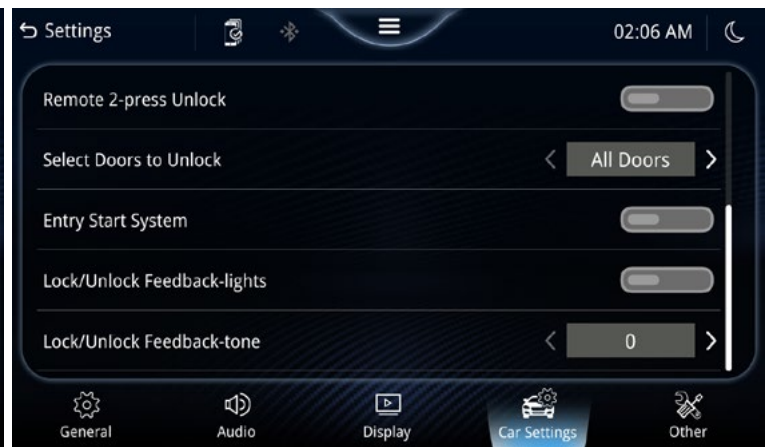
Settings

02:06 AM

Remote 2-press Unlock

Select Doors to Unlock

All Doors

Entry Start System

Lock/Unlock Feedback-lights

Lock/Unlock Feedback-tone

0

General

Audio

Display

Car Settings

Other